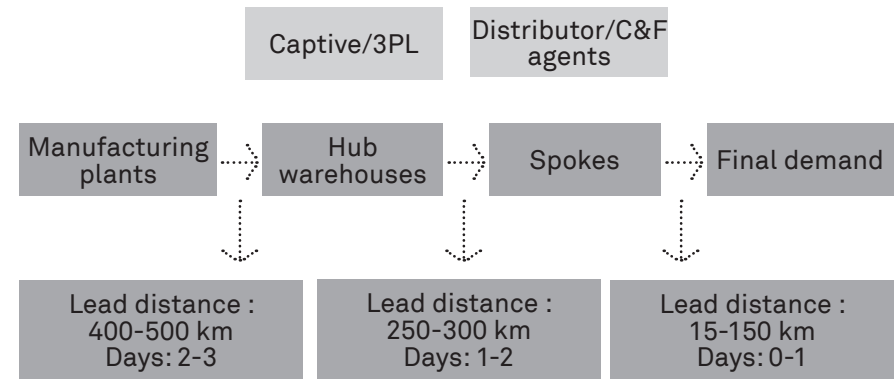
Captive/3PL

Distributor/C&F agents

Manufacturing plants

Hub warehouses

Spokes

Final demand

Lead distance : 400-500 km Days: 2-3

Lead distance : 250-300 km Days: 1-2

Lead distance : 15-150 km Days: 0-1